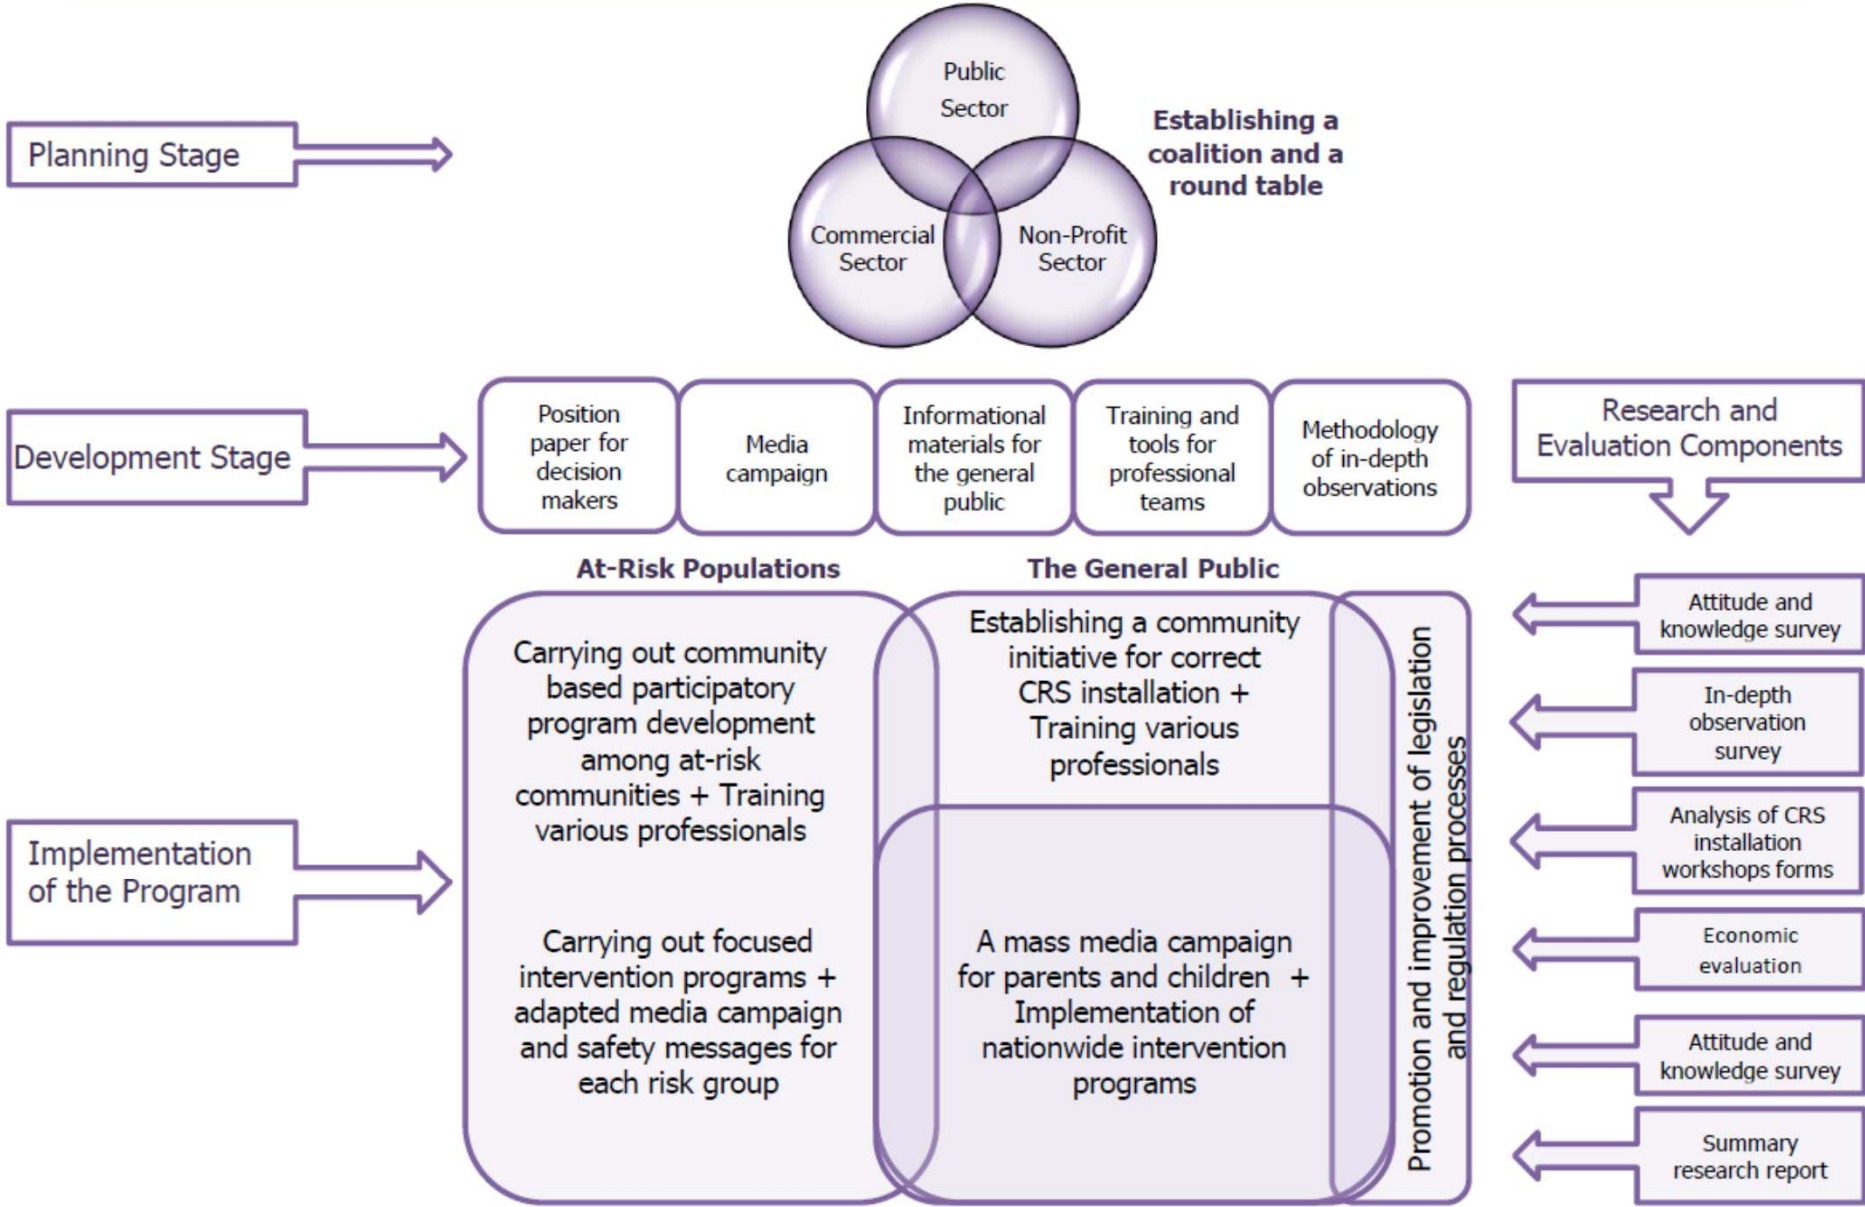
Planning Stage

Public Sector

Commercial Sector

Non-Profit Sector

Establishing a coalition and a round table

Development Stage

Position paper for decision makers

Media campaign

Informational materials for the general public

Training and tools for professional teams

Methodology of in-depth observations

Research and Evaluation Components

At-Risk Populations

The General Public

Carrying out community based participatory program development among at-risk communities + Training various professionals

Establishing a community initiative for correct CRS installation + Training various professionals

Promotion and improvement of legislation and regulation processes

Implementation of the Program

Carrying out focused intervention programs + adapted media campaign and safety messages for each risk group

A mass media campaign for parents and children + Implementation of nationwide intervention programs

Attitude and knowledge survey

In-depth observation survey

Analysis of CRS installation workshops forms

Economic evaluation

Attitude and knowledge survey

Summary research report